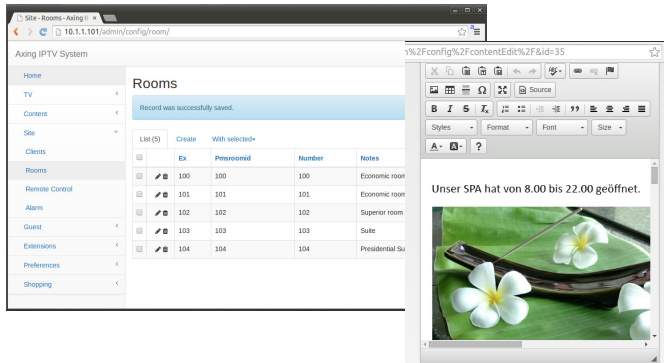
Site - Rooms - Axing II ×

10.1.1.101/admin/config/room/

Axing IPTV System

Home
TV
Content
Site
Clients
Rooms
Remote Control
Alarm
Guest
Extensions
Preferences
Shopping

Rooms

Record was successfully saved.

List (5) Create With selected

| | | Ex | Pmsroomid | Number | Notes |
|---|---|---|---|---|---|
| | | 100 | 100 | 100 | Economic room |
| | | 101 | 101 | 101 | Economic room |
| | | 102 | 102 | 102 | Superior room |
| | | 103 | 103 | 103 | Suite |
| | | 104 | 104 | 104 | Presidential Su |

n%2Fconfig%2FcontentEdit%2F&id=35

Source

Styles Format Font Size

Unser SPA hat von 8.00 bis 22.00 geöffnet.